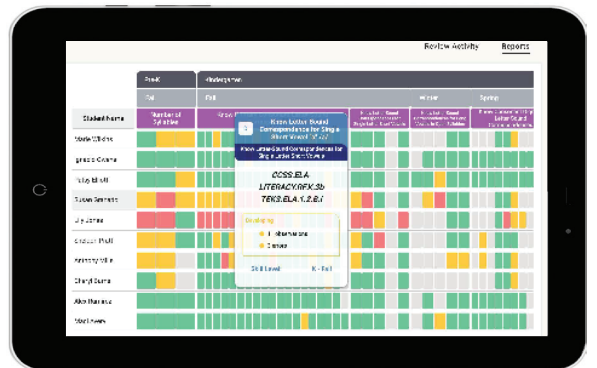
Review Activity Reports

Pre-K Kindergarten

Fall Fall Winter Spring

Student Name Number of Syllables

Know Letter-Sound Correspondence for Single Short Vowel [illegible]

Know Letter-Sound Correspondence for Single Letter Short Vowels

CCSS.ELA-LITERACY.RF.K.3b
TEKS.ELA.K.2.B.i

Developing
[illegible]
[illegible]

Skill Level K - Fall

Marie Wilkins
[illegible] Owens
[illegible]
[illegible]
Lily Jones
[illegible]
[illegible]
Cheryl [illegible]
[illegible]
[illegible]